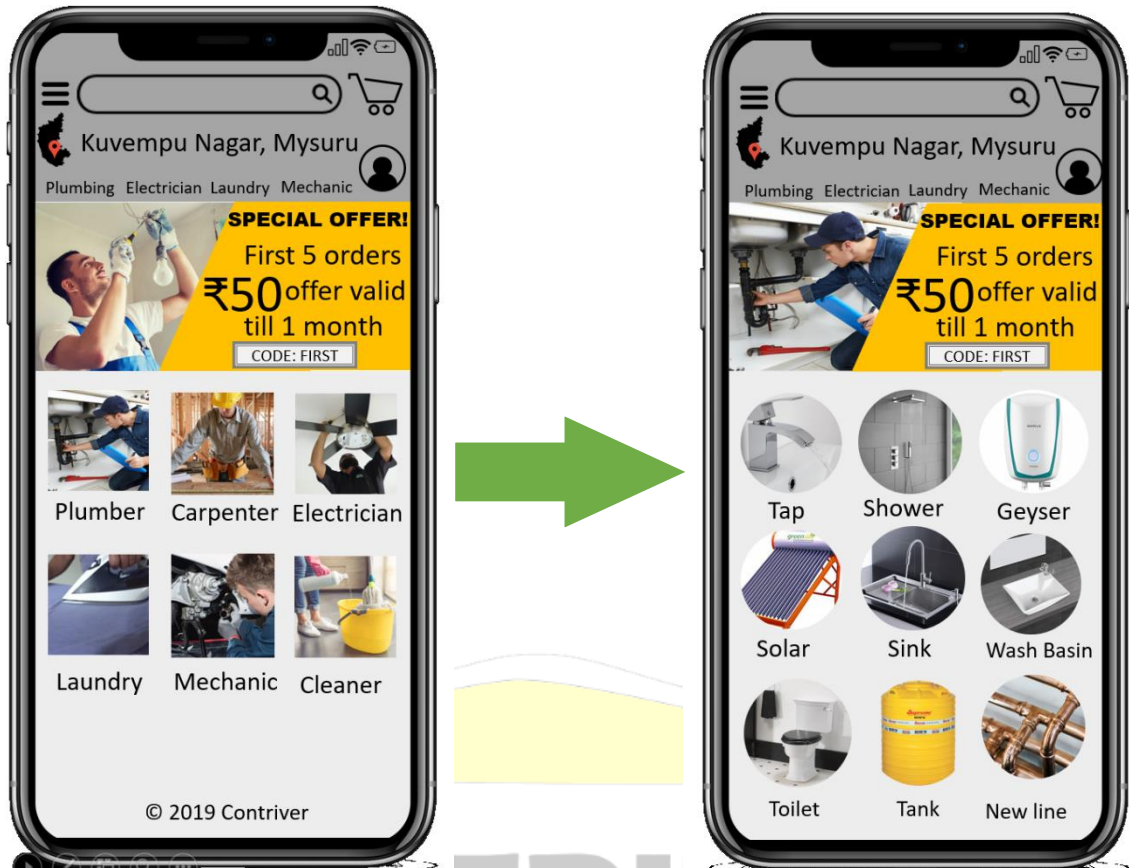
Kuvempu Nagar, Mysuru

Plumbing Electrician Laundry Mechanic

SPECIAL OFFER!
First 5 orders
₹50 offer valid
till 1 month
CODE: FIRST

Plumber Carpenter Electrician

Laundry Mechanic Cleaner

© 2019 Contriver

Kuvempu Nagar, Mysuru

Plumbing Electrician Laundry Mechanic

SPECIAL OFFER!
First 5 orders
₹50 offer valid
till 1 month
CODE: FIRST

Tap Shower Geyser

Solar Sink Wash Basin

Toilet Tank New line